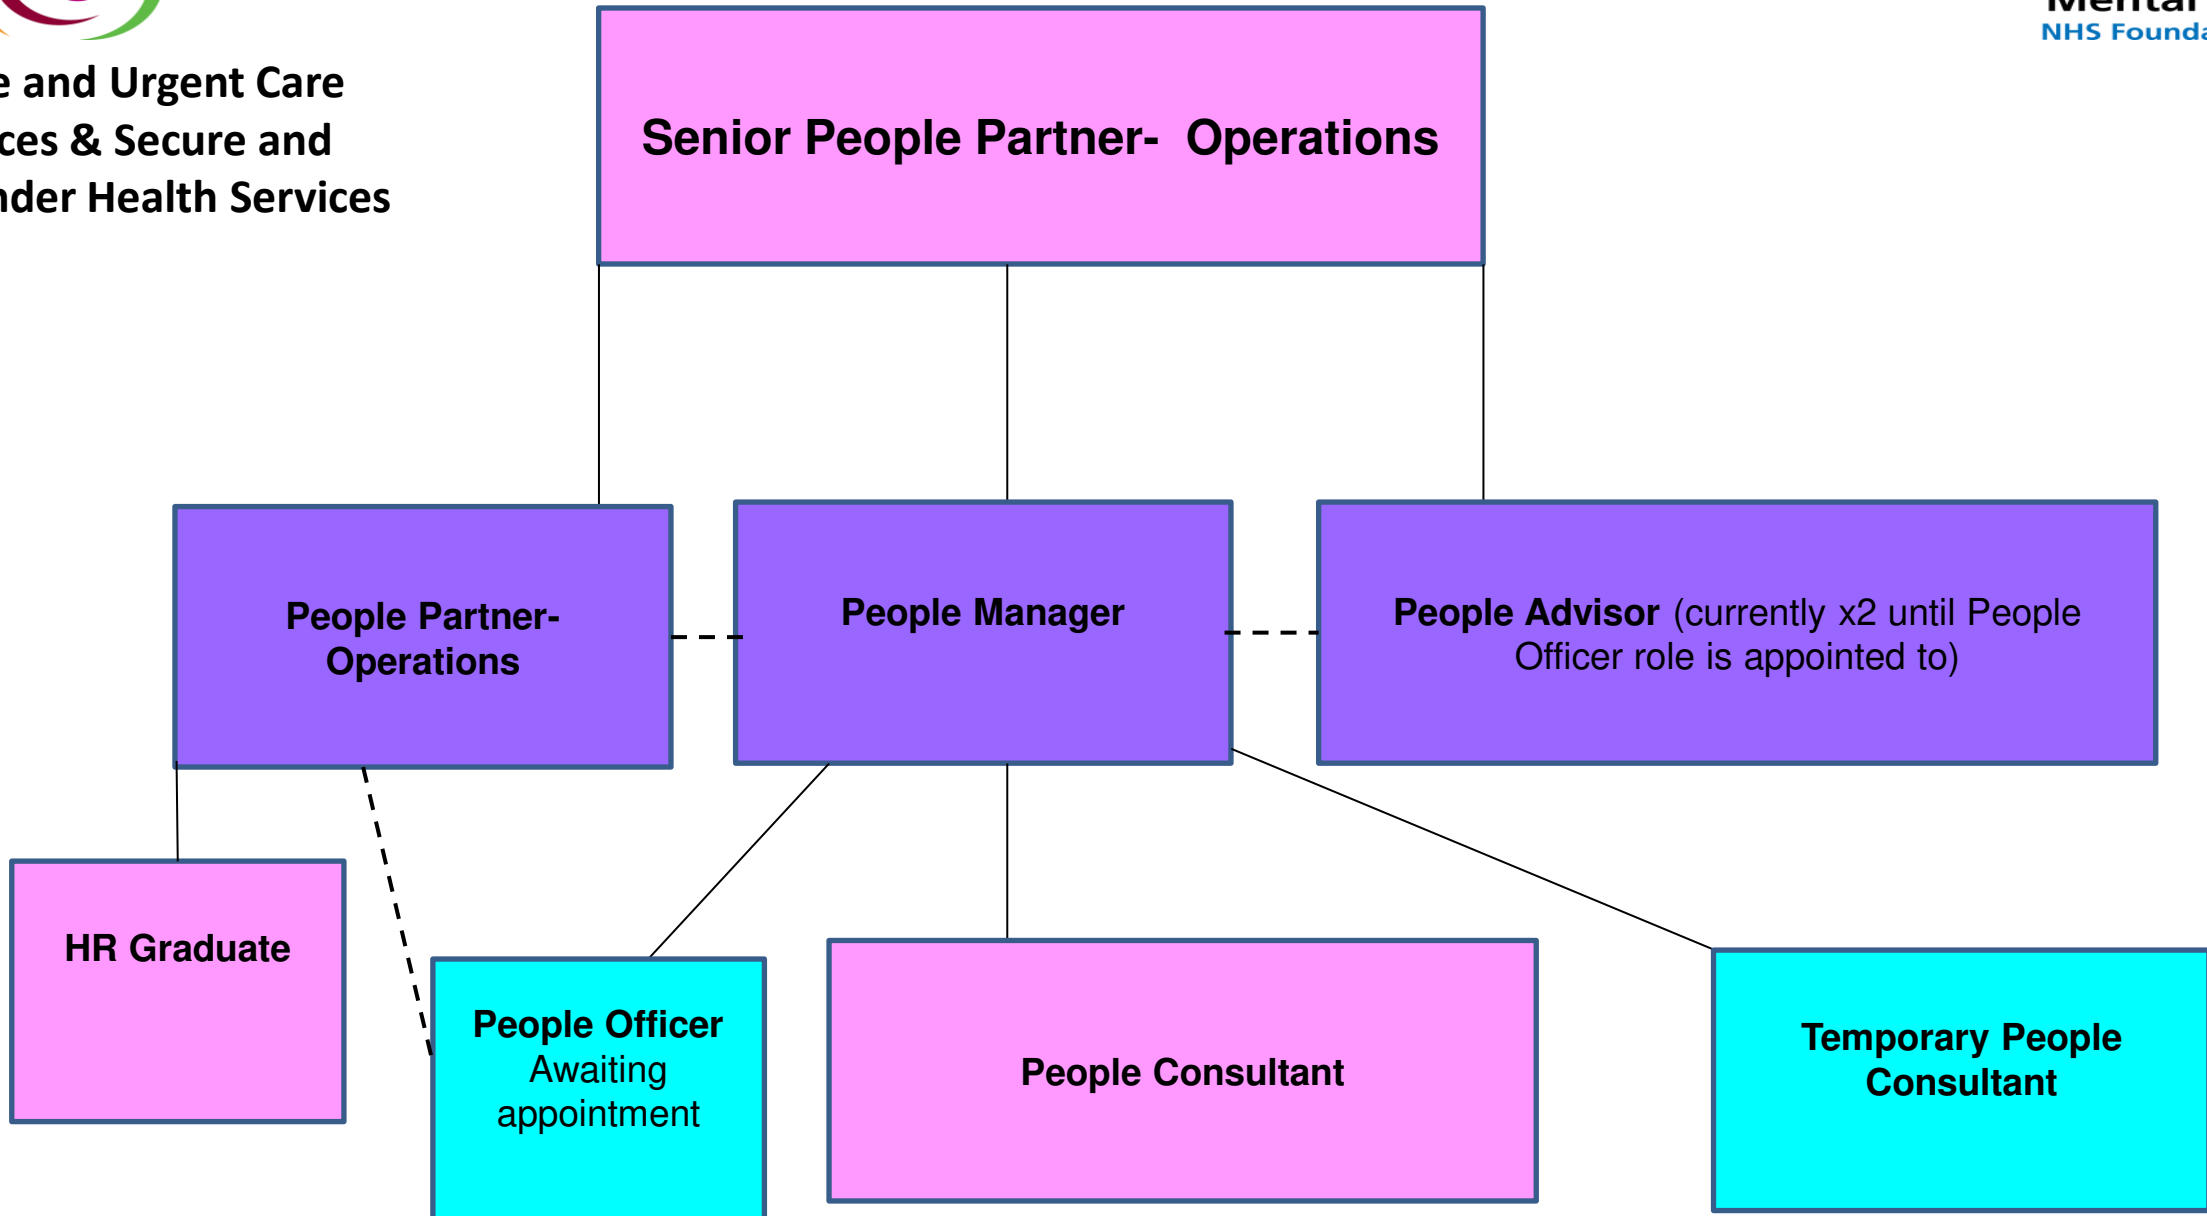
e and Urgent Care
ces & Secure and
nder Health Services

Mental
NHS Founda

Senior People Partner- Operations

People Partner- Operations

People Manager

People Advisor (currently x2 until People Officer role is appointed to)

HR Graduate

People Officer
Awaiting appointment

People Consultant

Temporary People Consultant